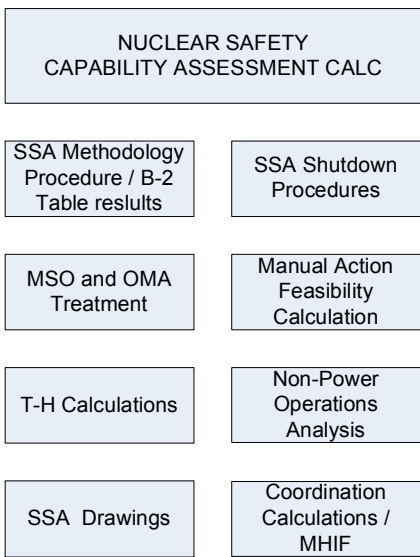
NUCLEAR SAFETY
CAPABILITY ASSESSMENT CALC

SSA Methodology Procedure / B-2 Table reslults

SSA Shutdown Procedures

MSO and OMA Treatment

Manual Action Feasibility Calculation

T-H Calculations

Non-Power Operations Analysis

SSA Drawings

Coordination Calculations / MHIF